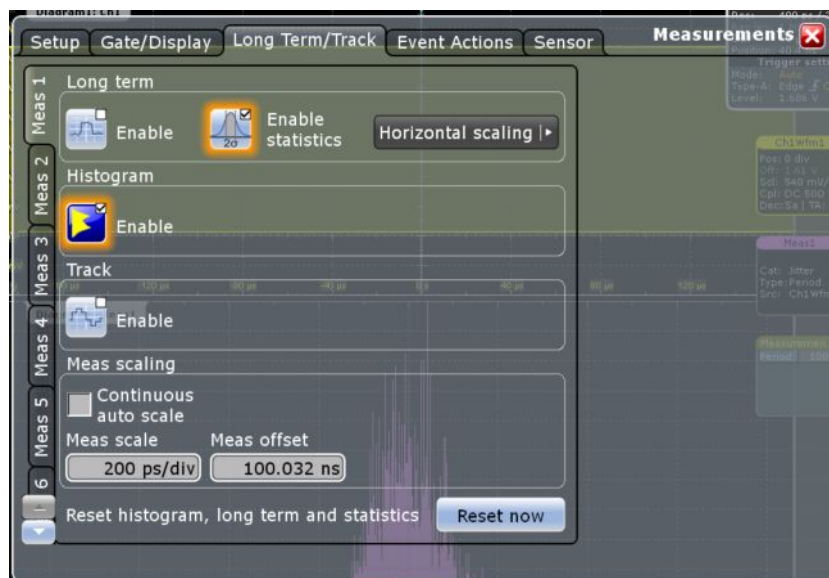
Setup Gate/Display Long Term/Track Event Actions Sensor

Measurements

Meas 1
Meas 2
Meas 3
Meas 4
Meas 5
6

Long term

Enable

Enable statistics

Horizontal scaling

Histogram

Enable

Track

Enable

Meas scaling

Continuous auto scale

Meas scale
200 ps/div

Meas offset
100.032 ns

Reset histogram, long term and statistics

Reset now

Trigger sett
Mode: Auto
Type-A: Edge
Level: 1.606 V

Ch1Wfm1
Pos: 0 div
Sdi: 540 mV
Cpl: DC 50Ω
Dec: Sa | TA:

Meas1
Cat: Jitter
Type: Period
Src: Ch1Wfm

Period

120 µs
80 µs
40 µs
0 s
40 µs
80 µs
120 µs